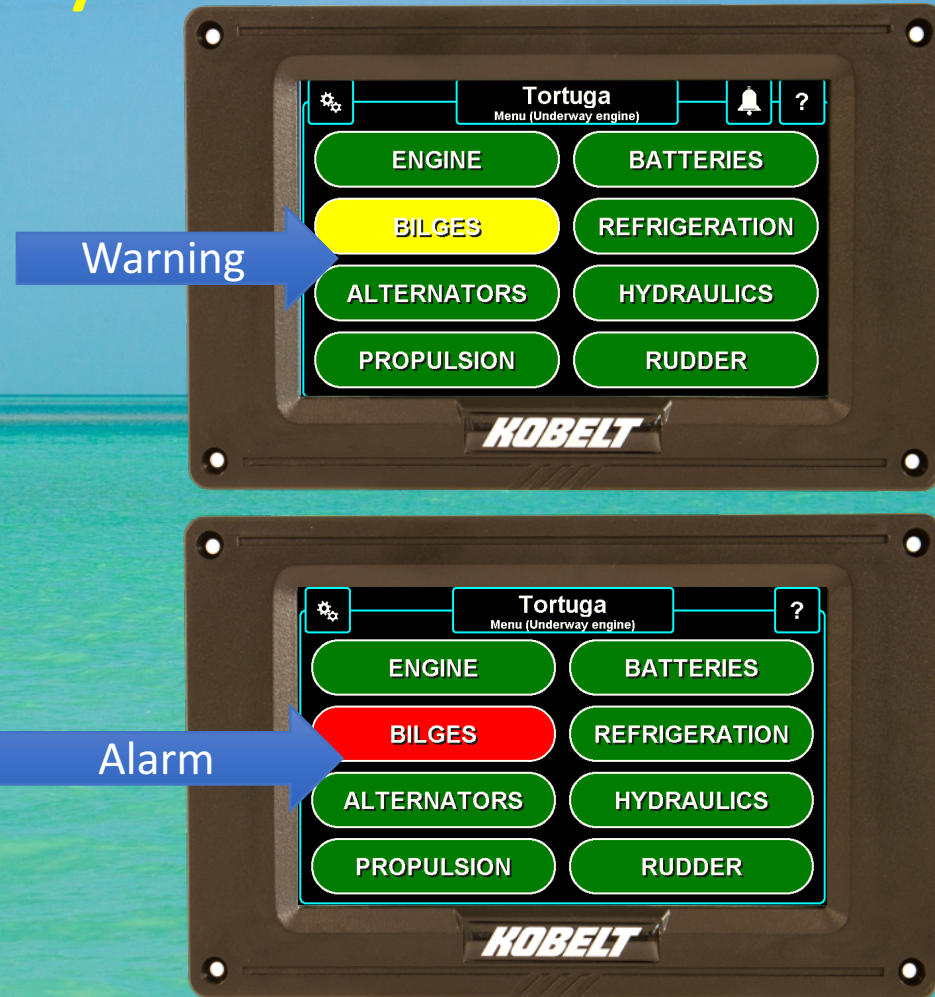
Tortuga
Menu (Underway engine)
?

ENGINE
BATTERIES
BILGES
REFRIGERATION
ALTERNATORS
HYDRAULICS
PROPULSION
RUDDER

Warning

KOBELT

Tortuga
Menu (Underway engine)
?

ENGINE
BATTERIES
BILGES
REFRIGERATION
ALTERNATORS
HYDRAULICS
PROPULSION
RUDDER

Alarm

KOBELT